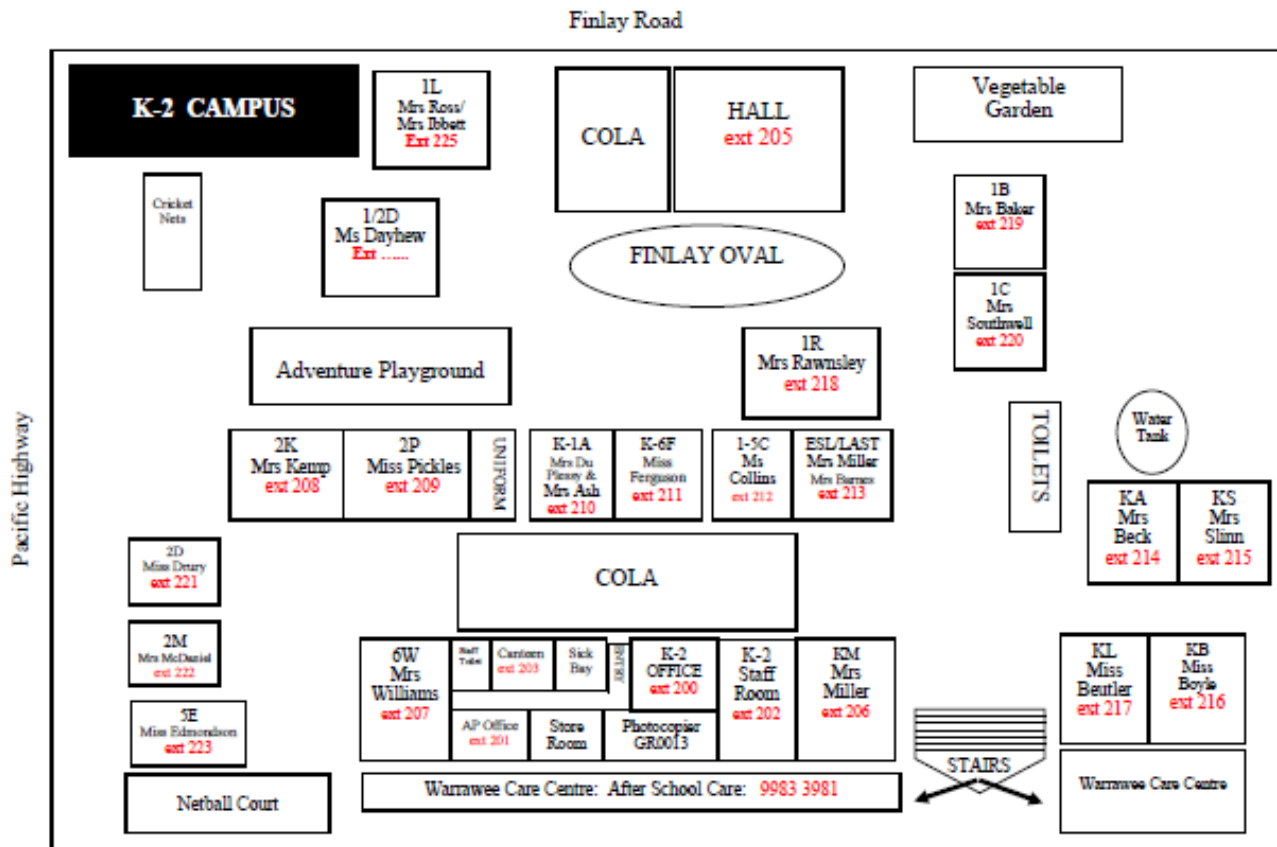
Finlay Road

Pacific Highway

K-2 CAMPUS

1L
Mrs Ross/
Mrs Ibbett
Ext 225

COLA

HALL
ext 205

Vegetable
Garden

Cricket
Nets

1/2D
Ms Dayhew
Ext ……

FINLAY OVAL

1B
Mrs Baker
ext 219

1C
Mrs
Southwell
ext 220

Adventure Playground

1R
Mrs Rawnsley
ext 218

TOILETS

Water
Tank

2K
Mrs Kemp
ext 208

2P
Miss Pickles
ext 209

UNIFORM

K-1A
Mrs Du Plessy &
Mrs Ash
ext 210

K-6F
Miss
Ferguson
ext 211

1-5C
Ms
Collins
ext 212

ESL/LAST
Mrs Miller
Mrs Barnes
ext 213

KA
Mrs
Beck
ext 214

KS
Mrs
Slinn
ext 215

2D
Miss Drury
ext 221

COLA

2M
Mrs McDaniel
ext 222

5E
Miss Edmondson
ext 223

6W
Mrs
Williams
ext 207

Staff
Toilet

Canteen
ext 203

Sick
Bay

K-2
OFFICE
ext 200

K-2
Staff
Room
ext 202

KM
Mrs
Miller
ext 206

KL
Miss
Beutler
ext 217

KB
Miss
Boyle
ext 216

AP Office
ext 201

Store
Room

Photocopier
GR0013

STAIRS

Netball Court

Warrawee Care Centre: After School Care: 9983 3981

Warrawee Care Centre